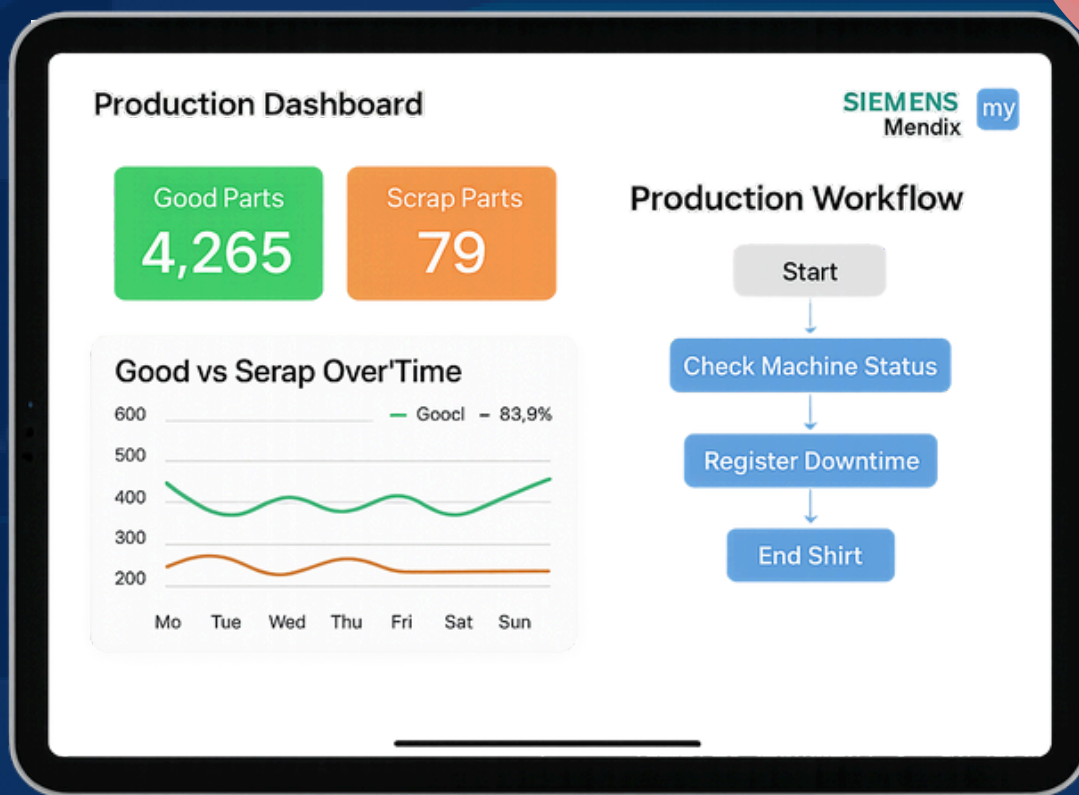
Production Dashboard

SIEMENS
Mendix

my

Good Parts
4,265

Scrap Parts
79

Good vs Serap Over'Time

600
500
400
300
200

Goocl – 83,9%

Mo Tue Wed Thu Fri Sat Sun

Production Workflow

Start

Check Machine Status

Register Downtime

End Shirt